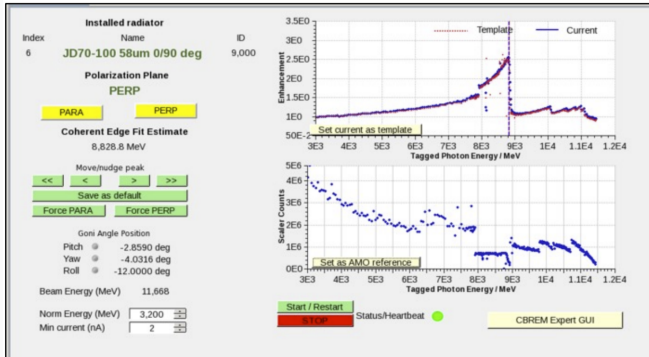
Installed radiator

Index Name ID
6 JD70-100 58um 0/90 deg 9,000

Polarization Plane
PERP

PARA PERP

Coherent Edge Fit Estimate
8,828.8 MeV

Move/nudge peak
<< < > >>
Save as default
Force PARA Force PERP

Goni Angle Position
Pitch -2.8590 deg
Yaw -4.0316 deg
Roll -12.0000 deg

Beam Energy (MeV) 11,668

Norm Energy (MeV) 3,200
Min current (nA) 2

3.5E0
3E0
2.5E0
2E0
1.5E0
1E0
50E-2
Enhancement
Template Current
Set current as template
3E3 4E3 5E3 6E3 7E3 8E3 9E3 1E4 1.1E4 1.2E4
Tagged Photon Energy / MeV

5E6
4E6
3E6
2E6
1E6
0E0
Scaler Counts
Set as AMO reference
3E3 4E3 5E3 6E3 7E3 8E3 9E3 1E4 1.1E4 1.2E4
Tagged Photon Energy / MeV

Start / Restart
STOP
Status/Heartbeat
CBREM Expert GUI